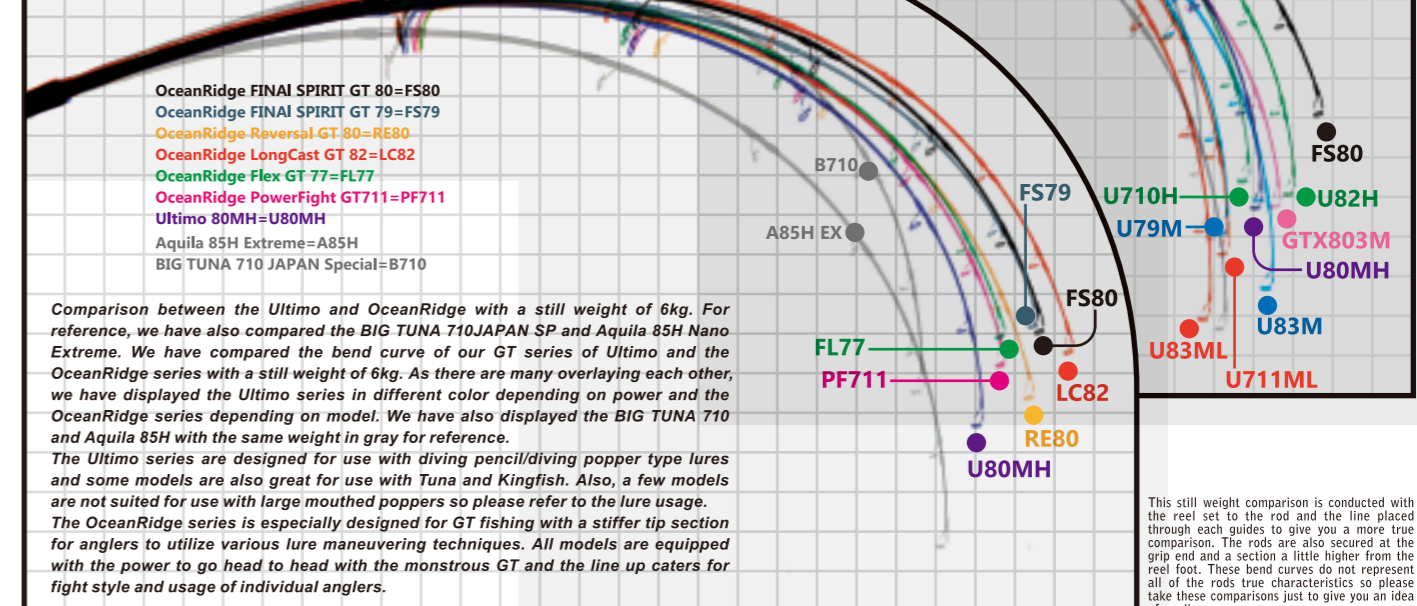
OceanRidge FINAl SPIRIT GT 80=FS80
OceanRidge FINAl SPIRIT GT 79=FS79
OceanRidge Reversal GT 80=RE80
OceanRidge LongCast GT 82=LC82
OceanRidge Flex GT 77=FL77
OceanRidge PowerFight GT711=PF711
Ultimo 80MH=U80MH
Aquila 85H Extreme=A85H
BIG TUNA 710 JAPAN Special=B710

Comparison between the Ultimo and OceanRidge with a still weight of 6kg. For reference, we have also compared the BIG TUNA 710JAPAN SP and Aquila 85H Nano Extreme. We have compared the bend curve of our GT series of Ultimo and the OceanRidge series with a still weight of 6kg. As there are many overlaying each other, we have displayed the Ultimo series in different color depending on power and the OceanRidge series depending on model. We have also displayed the BIG TUNA 710 and Aquila 85H with the same weight in gray for reference.
The Ultimo series are designed for use with diving pencil/diving popper type lures and some models are also great for use with Tuna and Kingfish. Also, a few models are not suited for use with large mouthed poppers so please refer to the lure usage.
The OceanRidge series is especially designed for GT fishing with a stiffer tip section for anglers to utilize various lure maneuvering techniques. All models are equipped with the power to go head to head with the monstrous GT and the line up caters for fight style and usage of individual anglers.

B710
A85H EX
FS79
FS80
FL77
PF711
LC82
RE80
U80MH

FS80
U710H
U82H
U79M
GTX803M
U80MH
U83M
U83ML
U711ML

This still weight comparison is conducted with the reel set to the rod and the line placed through each guides to give you a more true comparison. The rods are also secured at the grip end and a section a little higher from the reel foot. These bend curves do not represent all of the rods true characteristics so please take these comparisons just to give you an idea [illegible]